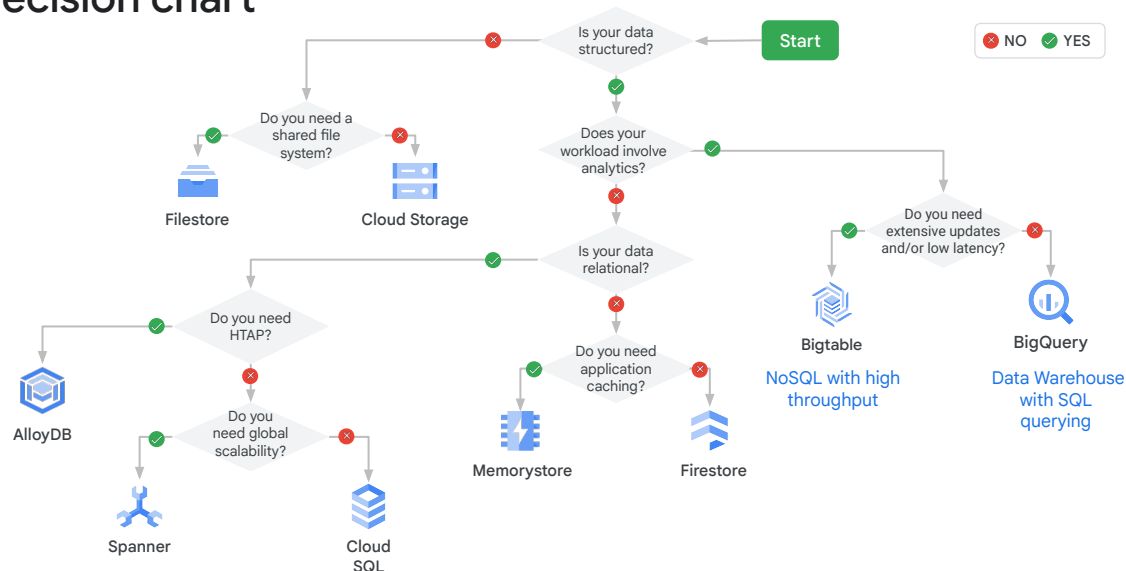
ecision chart

Start

NO YES

Is your data structured?

Do you need a shared file system?

Filestore

Cloud Storage

Does your workload involve analytics?

Do you need extensive updates and/or low latency?

Bigtable

NoSQL with high throughput

BigQuery

Data Warehouse with SQL querying

Is your data relational?

Do you need HTAP?

AlloyDB

Do you need global scalability?

Spanner

Cloud SQL

Do you need application caching?

Memorystore

Firestore